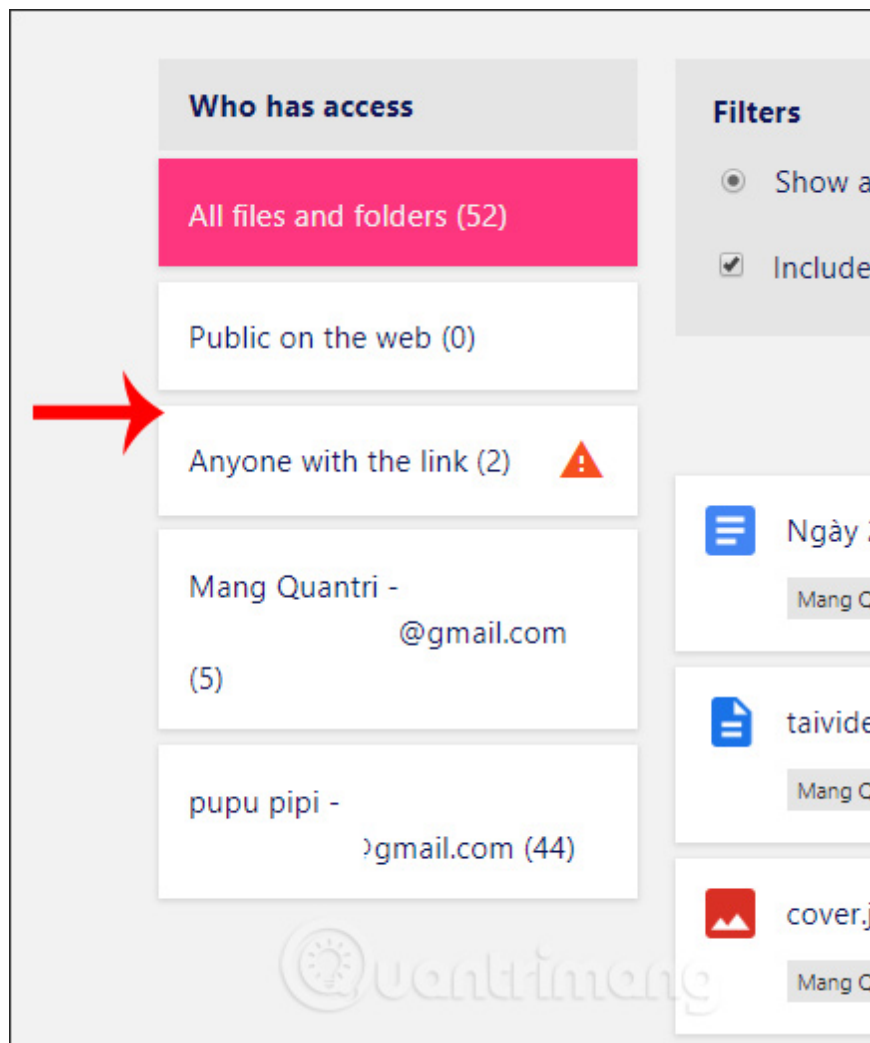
Who has access

All files and folders (52)

Public on the web (0)

Anyone with the link (2)

Mang Quantri - @gmail.com (5)

pupu pipi - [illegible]gmail.com (44)

Filters

Show a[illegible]

Include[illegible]

Ngày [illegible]

Mang Q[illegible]

taivide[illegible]

Mang Q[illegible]

cover.j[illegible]

Mang Q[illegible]

Quantrimang